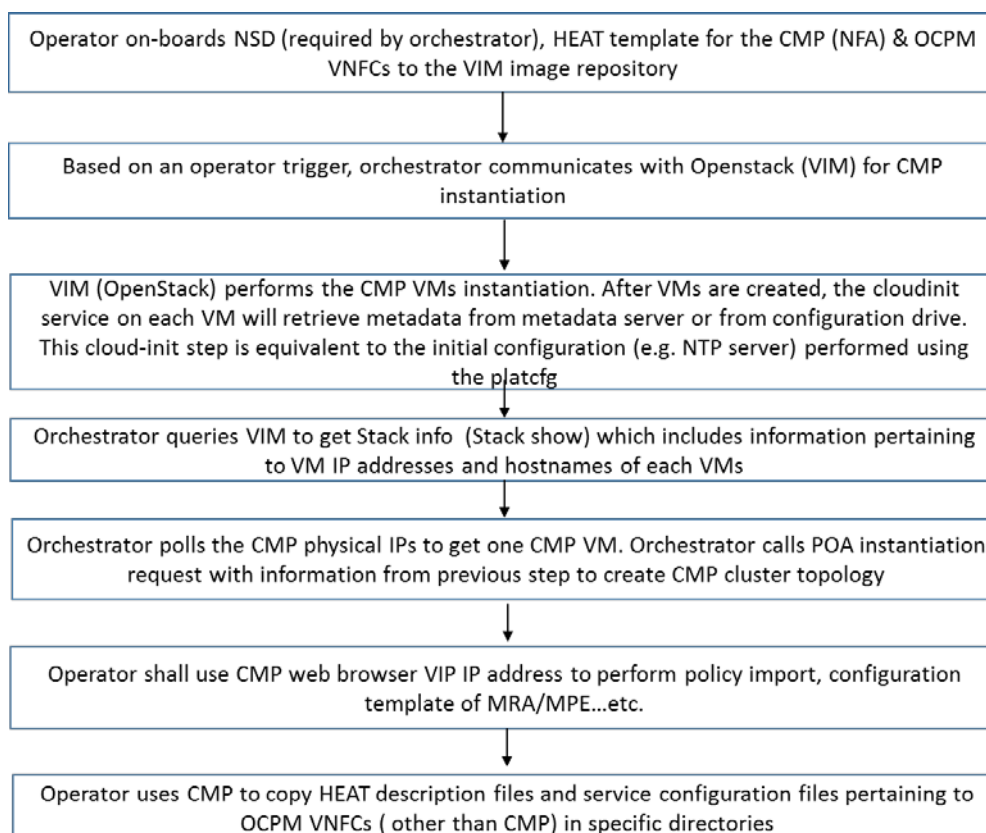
Operator on-boards NSD (required by orchestrator), HEAT template for the CMP (NFA) & OCPM VNFCs to the VIM image repository

Based on an operator trigger, orchestrator communicates with Openstack (VIM) for CMP instantiation

VIM (OpenStack) performs the CMP VMs instantiation. After VMs are created, the cloudinit service on each VM will retrieve metadata from metadata server or from configuration drive. This cloud-init step is equivalent to the initial configuration (e.g. NTP server) performed using the platcfg

Orchestrator queries VIM to get Stack info (Stack show) which includes information pertaining to VM IP addresses and hostnames of each VMs

Orchestrator polls the CMP physical IPs to get one CMP VM. Orchestrator calls POA instantiation request with information from previous step to create CMP cluster topology

Operator shall use CMP web browser VIP IP address to perform policy import, configuration template of MRA/MPE…etc.

Operator uses CMP to copy HEAT description files and service configuration files pertaining to OCPM VNFCs ( other than CMP) in specific directories